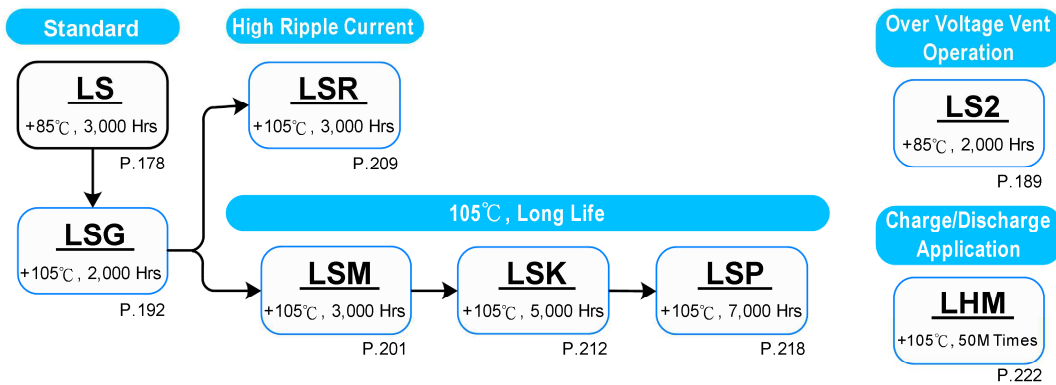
Standard

LS
+85℃, 3,000 Hrs
P.178

LSG
+105℃, 2,000 Hrs
P.192

High Ripple Current

LSR
+105℃, 3,000 Hrs
P.209

105℃, Long Life

LSM
+105℃, 3,000 Hrs
P.201

LSK
+105℃, 5,000 Hrs
P.212

LSP
+105℃, 7,000 Hrs
P.218

Over Voltage Vent Operation

LS2
+85℃, 2,000 Hrs
P.189

Charge/Discharge Application

LHM
+105℃, 50M Times
P.222